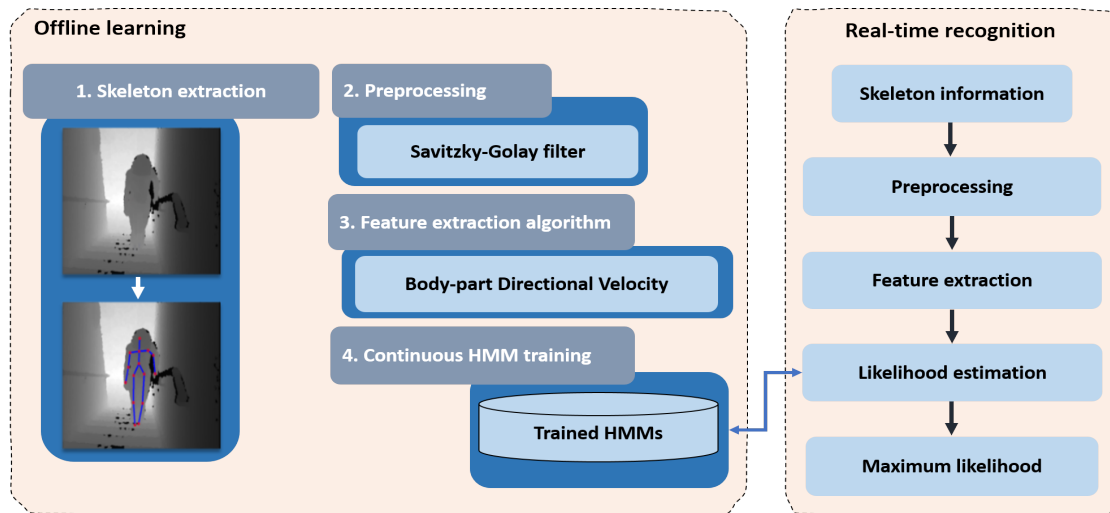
Offline learning

1. Skeleton extraction

2. Preprocessing

Savitzky-Golay filter

3. Feature extraction algorithm

Body-part Directional Velocity

4. Continuous HMM training

Trained HMMs

Real-time recognition

Skeleton information

Preprocessing

Feature extraction

Likelihood estimation

Maximum likelihood